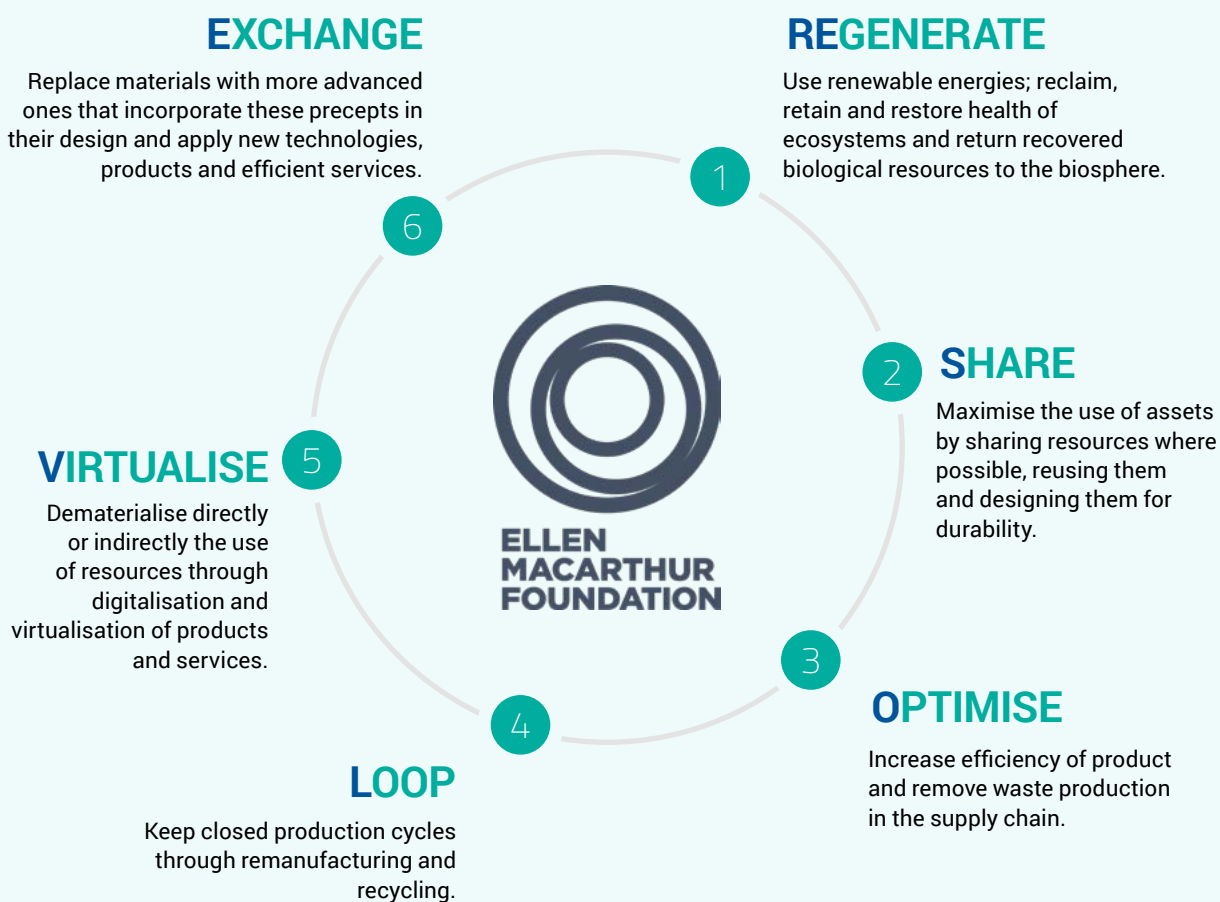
EXCHANGE

Replace materials with more advanced ones that incorporate these precepts in their design and apply new technologies, products and efficient services.

REGENERATE

Use renewable energies; reclaim, retain and restore health of ecosystems and return recovered biological resources to the biosphere.

1

6

2

SHARE

Maximise the use of assets by sharing resources where possible, reusing them and designing them for durability.

5

VIRTUALISE

Dematerialise directly or indirectly the use of resources through digitalisation and virtualisation of products and services.

ELLEN MACARTHUR FOUNDATION

3

OPTIMISE

Increase efficiency of product and remove waste production in the supply chain.

4

LOOP

Keep closed production cycles through remanufacturing and recycling.